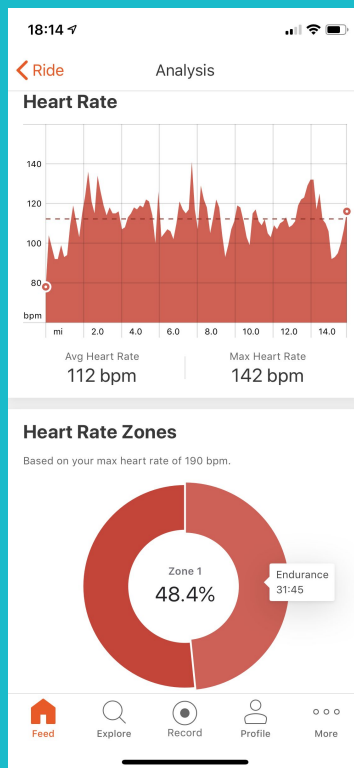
18:14

Ride

Analysis

Heart Rate

140

120

100

80

bpm

mi 2.0 4.0 6.0 8.0 10.0 12.0 14.0

Avg Heart Rate
112 bpm

Max Heart Rate
142 bpm

Heart Rate Zones

Based on your max heart rate of 190 bpm.

Zone 1
48.4%

Endurance
31:45

Feed

Explore

Record

Profile

More